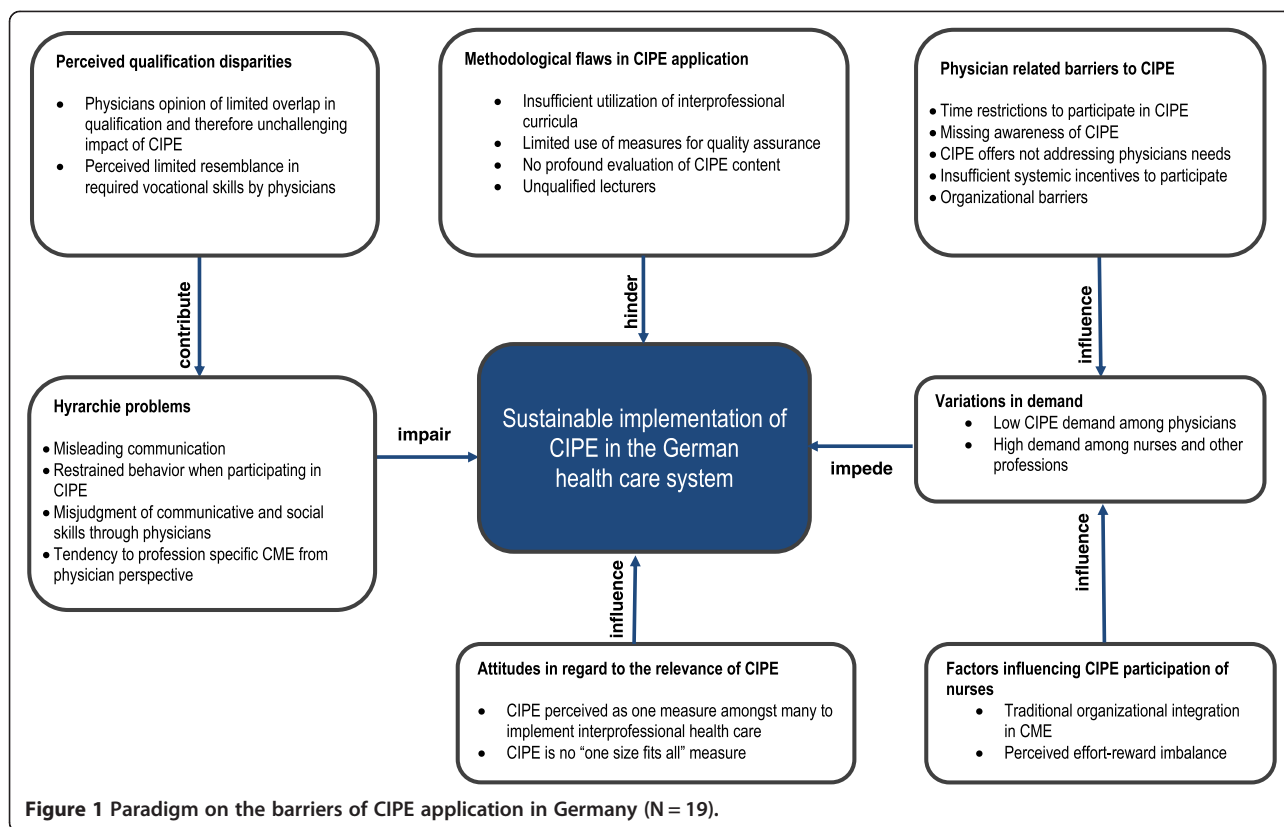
Perceived qualification disparities

- Physicians opinion of limited overlap in qualification and therefore unchallenging impact of CIPE
- Perceived limited resemblance in required vocational skills by physicians

Methodological flaws in CIPE application

- Insufficient utilization of interprofessional curricula
- Limited use of measures for quality assurance
- No profound evaluation of CIPE content
- Unqualified lecturers

Physician related barriers to CIPE

- Time restrictions to participate in CIPE
- Missing awareness of CIPE
- CIPE offers not addressing physicians needs
- Insufficient systemic incentives to participate
- Organizational barriers

contribute

hinder

influence

Hyrarchie problems

- Misleading communication
- Restrained behavior when participating in CIPE
- Misjudgment of communicative and social skills through physicians
- Tendency to profession specific CME from physician perspective

impair

Sustainable implementation of CIPE in the German health care system

impede

Variations in demand

- Low CIPE demand among physicians
- High demand among nurses and other professions

influence

influence

Attitudes in regard to the relevance of CIPE

- CIPE perceived as one measure amongst many to implement interprofessional health care
- CIPE is no "one size fits all" measure

Factors influencing CIPE participation of nurses

- Traditional organizational integration in CME
- Perceived effort-reward imbalance

Figure 1 Paradigm on the barriers of CIPE application in Germany (N = 19).